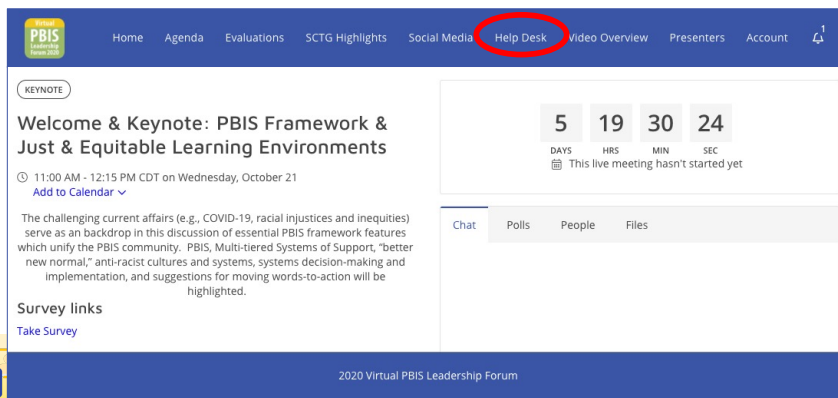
Virtual PBIS Leadership Forum 2020

Home Agenda Evaluations SCTG Highlights Social Media Help Desk Video Overview Presenters Account 1

KEYNOTE

Welcome & Keynote: PBIS Framework & Just & Equitable Learning Environments

11:00 AM - 12:15 PM CDT on Wednesday, October 21
Add to Calendar

The challenging current affairs (e.g., COVID-19, racial injustices and inequities) serve as an backdrop in this discussion of essential PBIS framework features which unify the PBIS community. PBIS, Multi-tiered Systems of Support, "better new normal," anti-racist cultures and systems, systems decision-making and implementation, and suggestions for moving words-to-action will be highlighted.

Survey links

Take Survey

| 5 | 19 | 30 | 24 |
|---|---|---|---|
| DAYS | HRS | MIN | SEC |

This live meeting hasn't started yet

Chat Polls People Files

2020 Virtual PBIS Leadership Forum